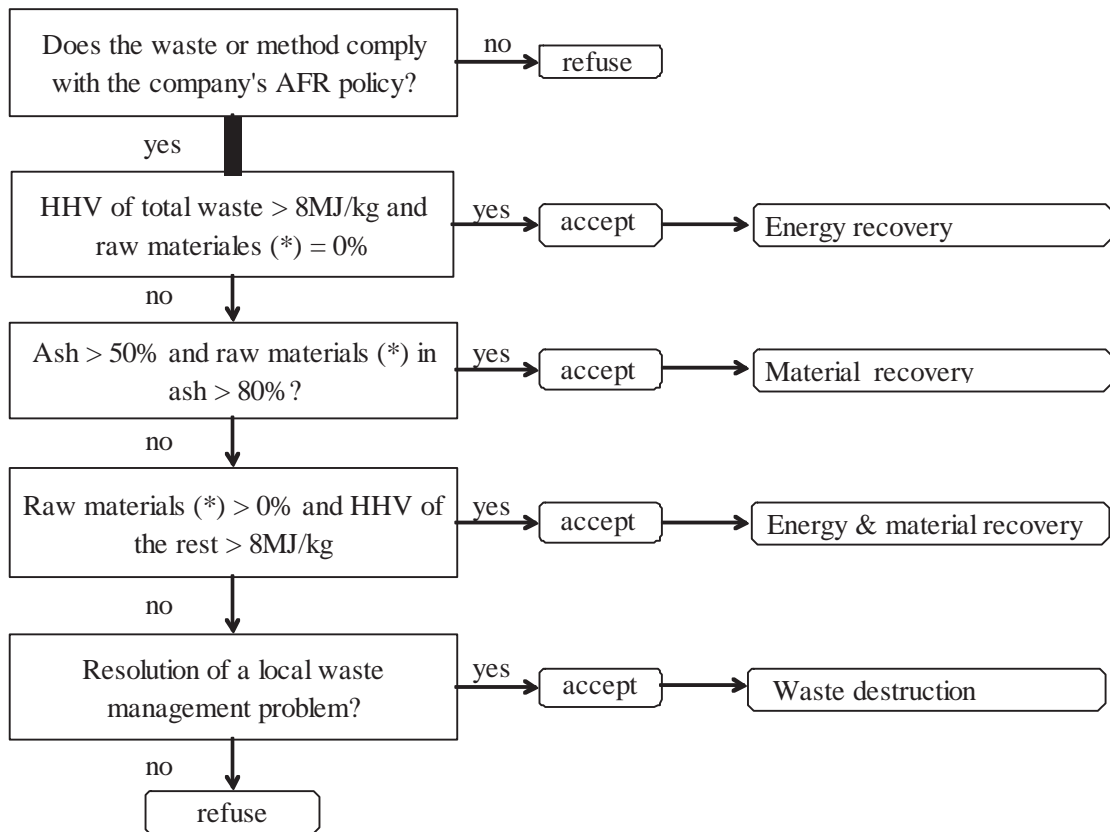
Does the waste or method comply with the company's AFR policy?

no

refuse

yes

HHV of total waste > 8MJ/kg and raw materiales (*) = 0%

yes

accept

Energy recovery

no

Ash > 50% and raw materials (*) in ash > 80%?

yes

accept

Material recovery

no

Raw materials (*) > 0% and HHV of the rest > 8MJ/kg

yes

accept

Energy & material recovery

no

Resolution of a local waste management problem?

yes

accept

Waste destruction

no

refuse